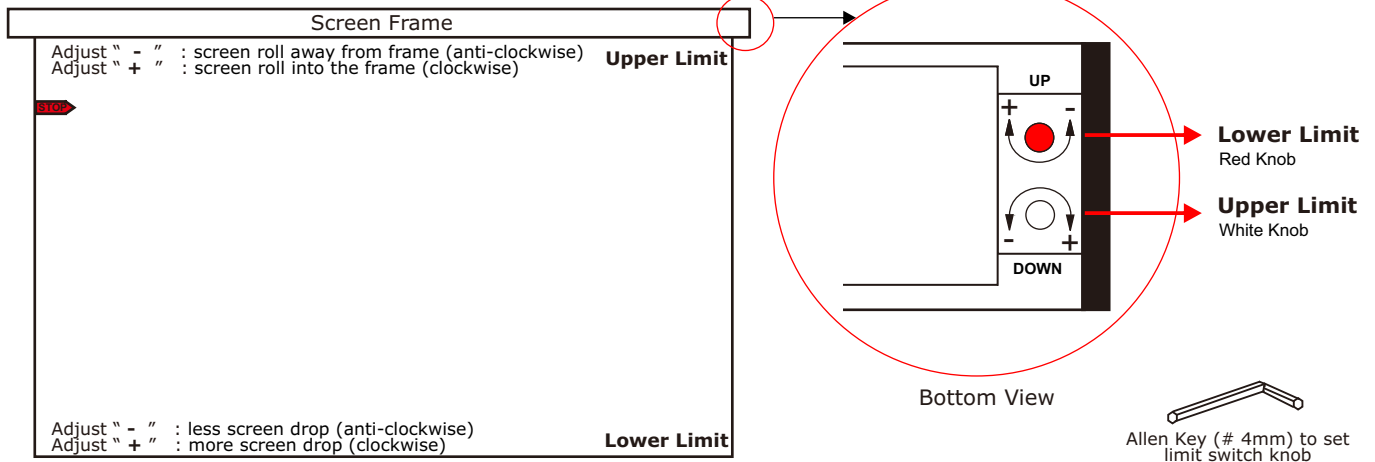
Screen Frame

Adjust " - " : screen roll away from frame (anti-clockwise)
Adjust " + " : screen roll into the frame (clockwise)

Upper Limit

STOP

Adjust " - " : less screen drop (anti-clockwise)
Adjust " + " : more screen drop (clockwise)

Lower Limit

UP

+ -

- +

DOWN

Lower Limit
Red Knob

Upper Limit
White Knob

Bottom View

Allen Key (# 4mm) to set limit switch knob